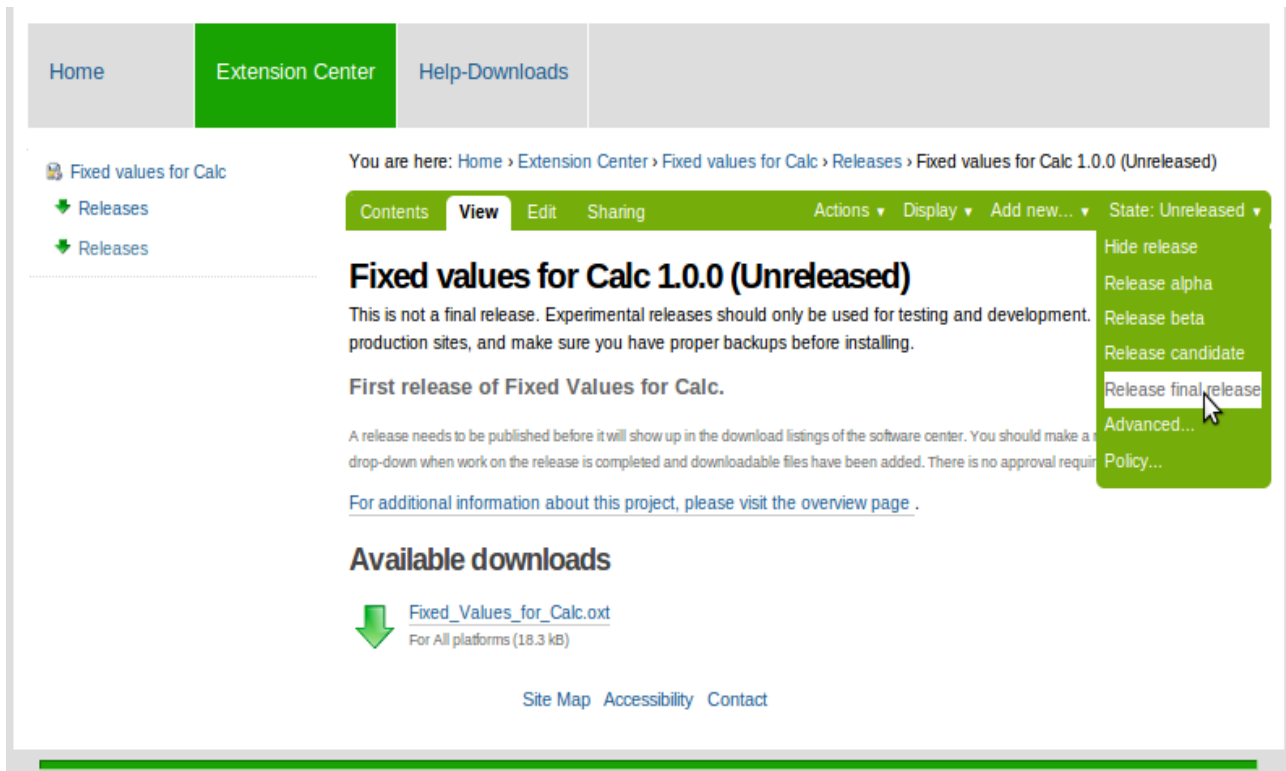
Home Extension Center Help-Downloads

Fixed values for Calc
Releases
Releases

You are here: Home › Extension Center › Fixed values for Calc › Releases › Fixed values for Calc 1.0.0 (Unreleased)

Contents View Edit Sharing Actions ▾ Display ▾ Add new... ▾ State: Unreleased ▾

Hide release
Release alpha
Release beta
Release candidate
Release final release
Advanced...
Policy...

# Fixed values for Calc 1.0.0 (Unreleased)

This is not a final release. Experimental releases should only be used for testing and development. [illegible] production sites, and make sure you have proper backups before installing.

First release of Fixed Values for Calc.

A release needs to be published before it will show up in the download listings of the software center. You should make a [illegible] drop-down when work on the release is completed and downloadable files have been added. There is no approval requi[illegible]

For additional information about this project, please visit the overview page .

## Available downloads

Fixed_Values_for_Calc.oxt
For All platforms (18.3 kB)

Site Map Accessibility Contact